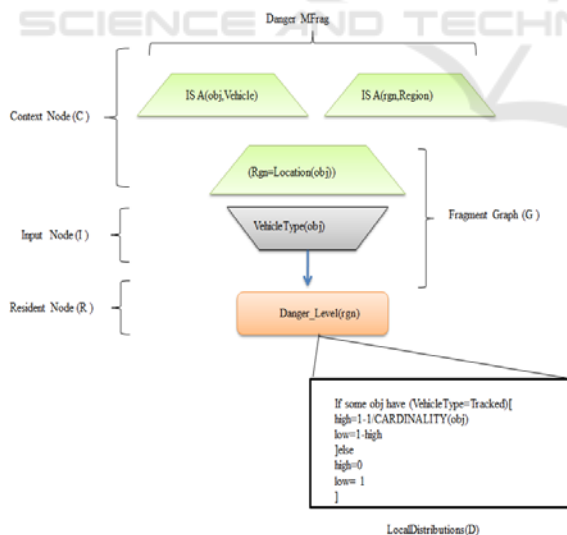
SCIENCE AND TECHN

Danger MFrag

IS A(obj,Vehicle)

IS A(rgn,Region)

Context Node (C)

(Rgn=Location(obj))

Fragment Graph (G)

Input Node (I)

VehicleType(obj)

Resident Node (R)

Danger_Level(rgn)

If some obj have (VehicleType=Tracked)[
high=1-1/CARDINALITY(obj)
low=1-high
]else
high=0
low= 1
]

LocalDistributions(D)